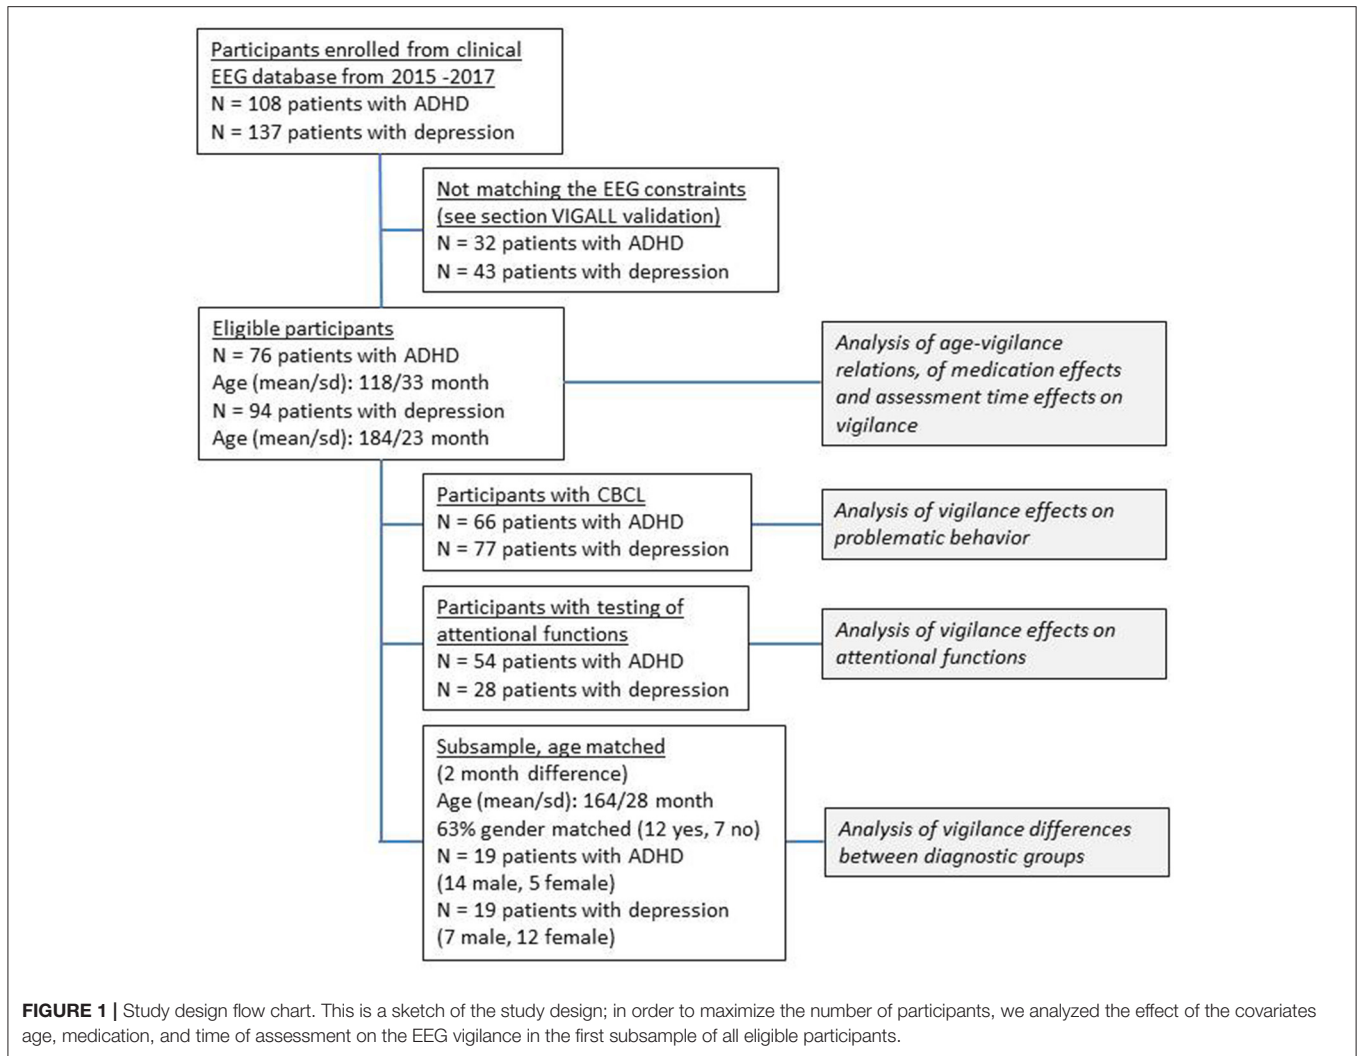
Participants enrolled from clinical EEG database from 2015 -2017
N = 108 patients with ADHD
N = 137 patients with depression

Not matching the EEG constraints (see section VIGALL validation)
N = 32 patients with ADHD
N = 43 patients with depression

Eligible participants
N = 76 patients with ADHD
Age (mean/sd): 118/33 month
N = 94 patients with depression
Age (mean/sd): 184/23 month

Analysis of age-vigilance relations, of medication effects and assessment time effects on vigilance

Participants with CBCL
N = 66 patients with ADHD
N = 77 patients with depression

Analysis of vigilance effects on problematic behavior

Participants with testing of attentional functions
N = 54 patients with ADHD
N = 28 patients with depression

Analysis of vigilance effects on attentional functions

Subsample, age matched
(2 month difference)
Age (mean/sd): 164/28 month
63% gender matched (12 yes, 7 no)
N = 19 patients with ADHD
(14 male, 5 female)
N = 19 patients with depression
(7 male, 12 female)

Analysis of vigilance differences between diagnostic groups

FIGURE 1 | Study design flow chart. This is a sketch of the study design; in order to maximize the number of participants, we analyzed the effect of the covariates age, medication, and time of assessment on the EEG vigilance in the first subsample of all eligible participants.